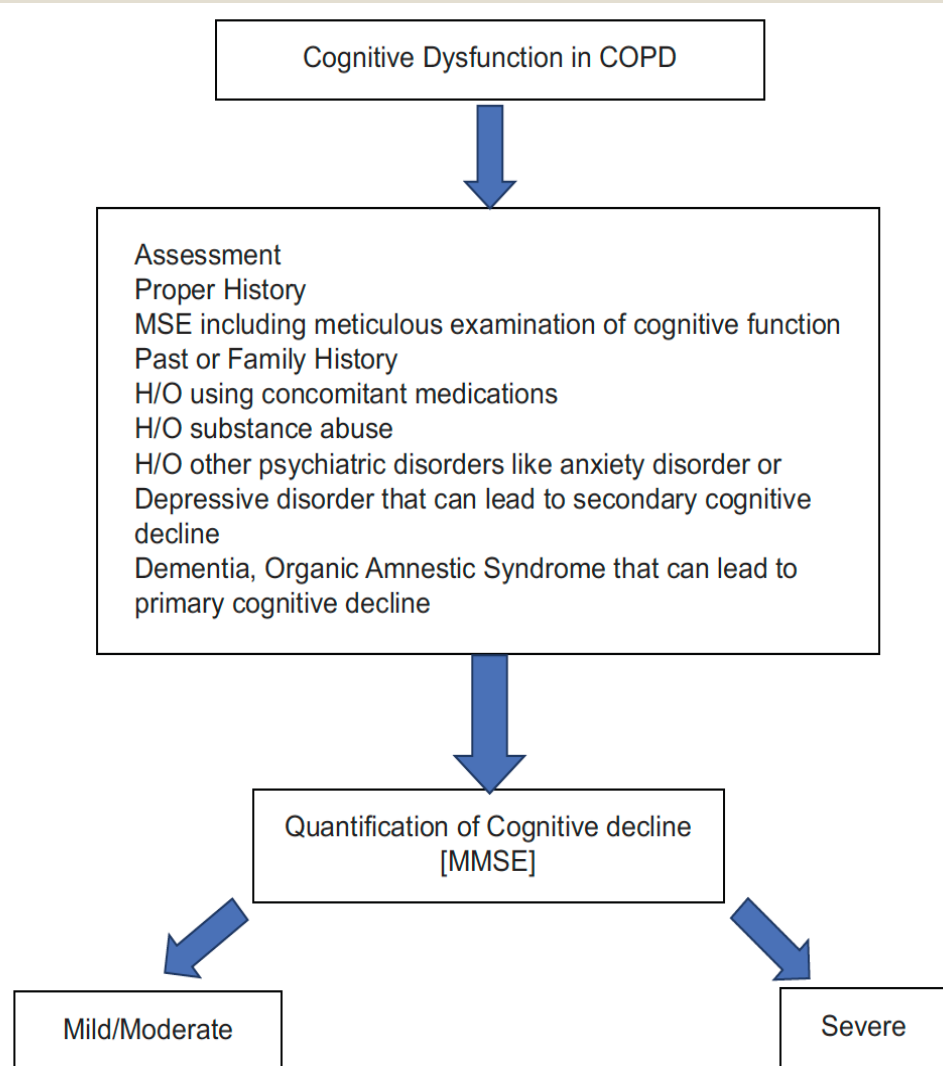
Cognitive Dysfunction in COPD

Assessment
Proper History
MSE including meticulous examination of cognitive function
Past or Family History
H/O using concomitant medications
H/O substance abuse
H/O other psychiatric disorders like anxiety disorder or Depressive disorder that can lead to secondary cognitive decline
Dementia, Organic Amnestic Syndrome that can lead to primary cognitive decline

Quantification of Cognitive decline [MMSE]

Mild/Moderate

Severe